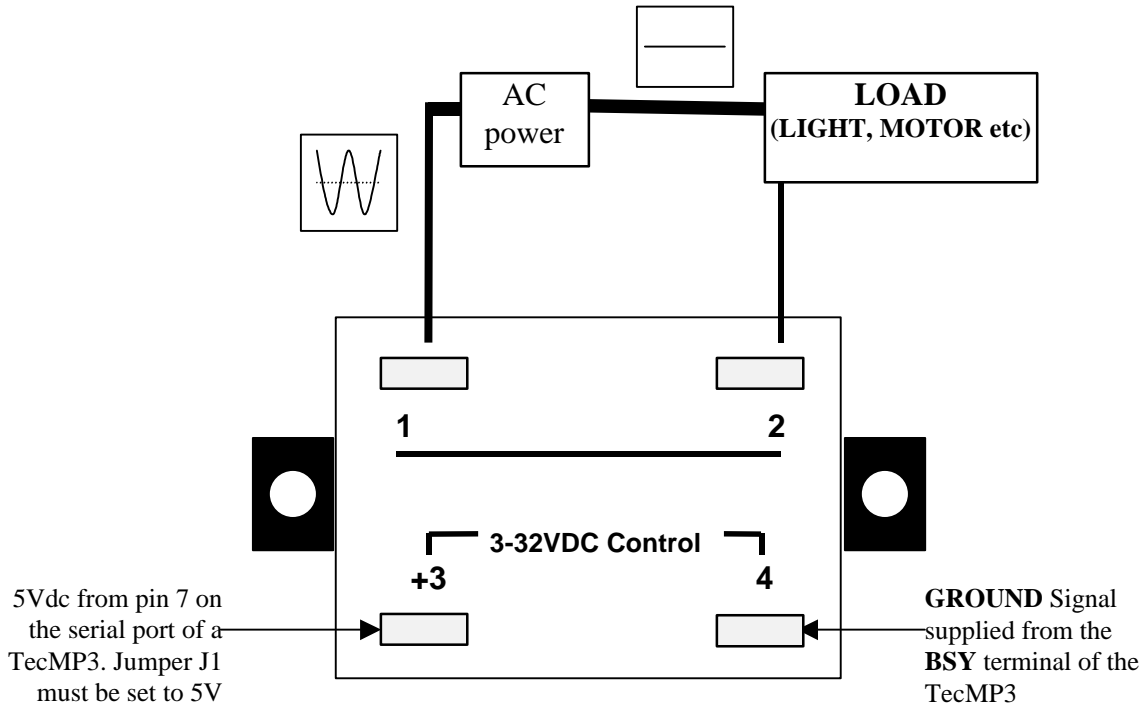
AC power

LOAD
(LIGHT, MOTOR etc)

1

2

3-32VDC Control

+3

4

5Vdc from pin 7 on the serial port of a TecMP3. Jumper J1 must be set to 5V

**GROUND** Signal supplied from the **BSY** terminal of the TecMP3